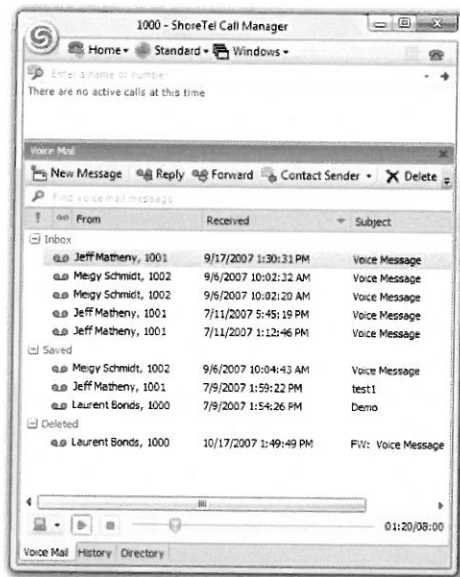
1000 - ShoreTel Call Manager

Home ▾ Standard ▾ Windows ▾

Enter a name or number

There are no active calls at this time

Voice Mail

New Message Reply Forward Contact Sender ▾ Delete

Find voicemail message

| ! | From | Received | Subject |
|---|---|---|---|
| Inbox | | | |
| | Jeff Matheny, 1001 | 9/17/2007 1:30:31 PM | Voice Message |
| | Meigy Schmidt, 1002 | 9/6/2007 10:02:32 AM | Voice Message |
| | Meigy Schmidt, 1002 | 9/6/2007 10:02:20 AM | Voice Message |
| | Jeff Matheny, 1001 | 7/11/2007 5:45:19 PM | Voice Message |
| | Jeff Matheny, 1001 | 7/11/2007 1:12:46 PM | Voice Message |
| Saved | | | |
| | Meigy Schmidt, 1002 | 9/6/2007 10:04:43 AM | Voice Message |
| | Jeff Matheny, 1001 | 7/9/2007 1:59:22 PM | test1 |
| | Laurent Bonds, 1000 | 7/9/2007 1:54:26 PM | Demo |
| Deleted | | | |
| | Laurent Bonds, 1000 | 10/17/2007 1:49:49 PM | FW: Voice Message |

01:20/08:00

Voice Mail History Directory